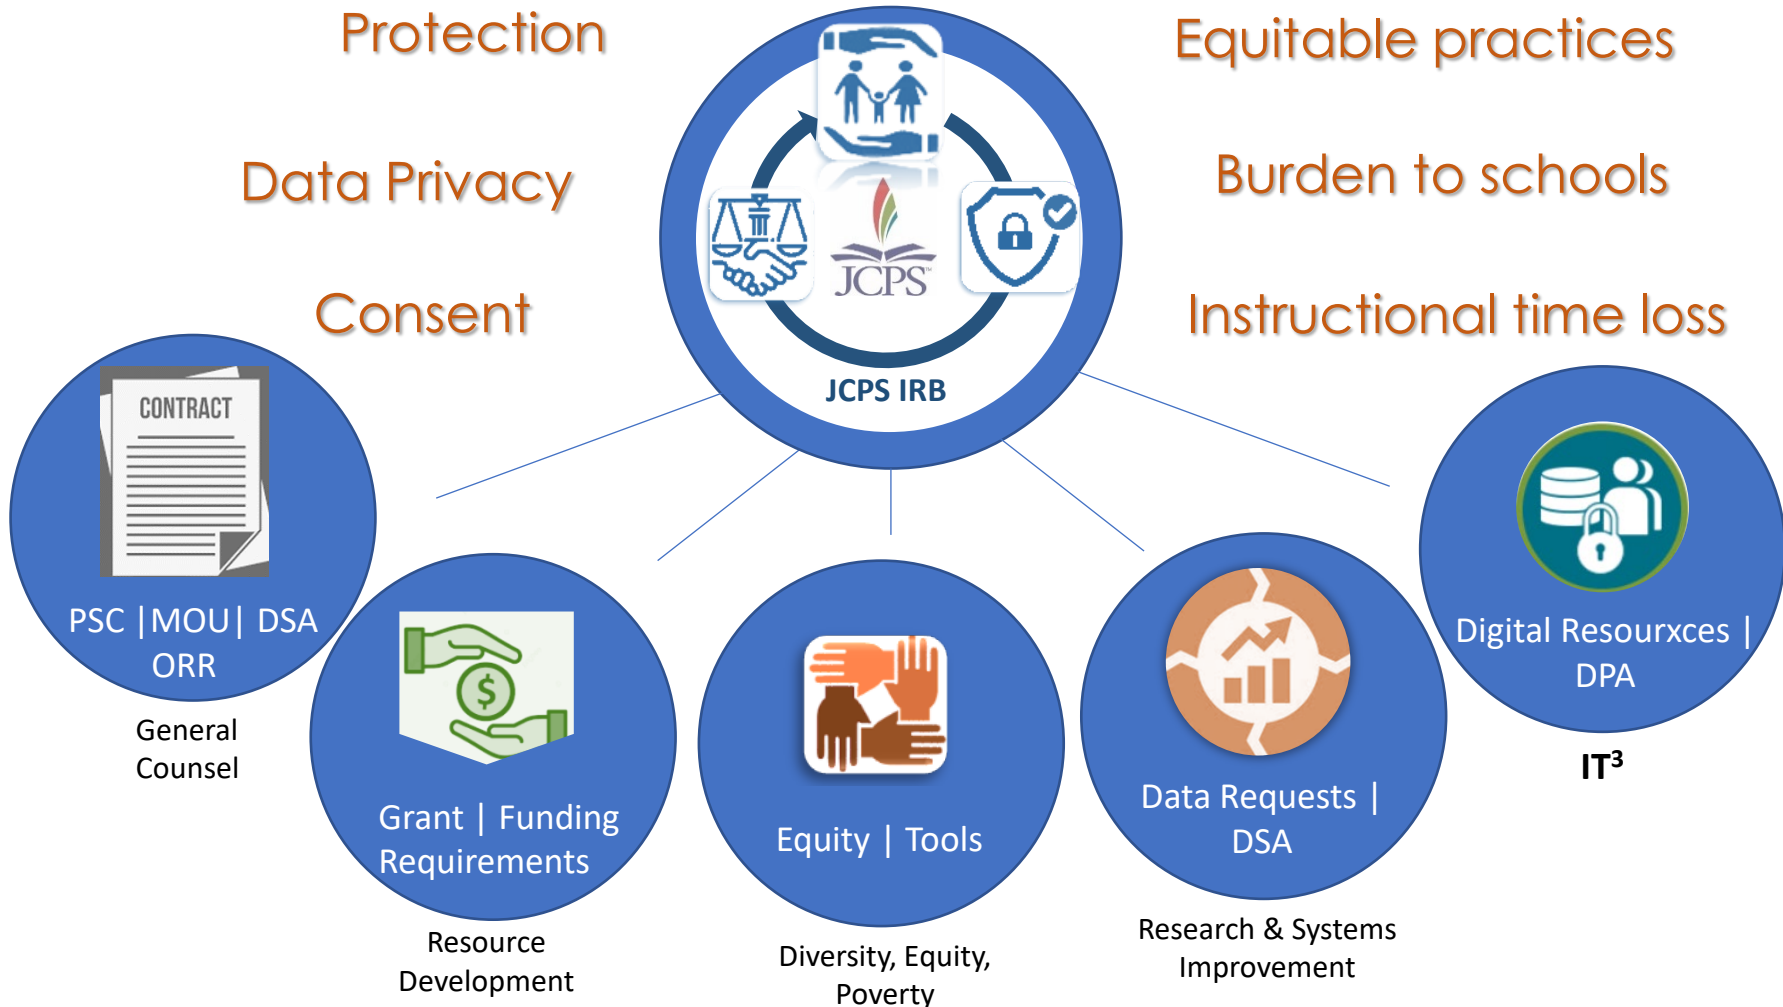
Protection

Data Privacy

Consent

Equitable practices

Burden to schools

Instructional time loss

JCPS

JCPS IRB

CONTRACT

PSC |MOU| DSA ORR

General Counsel

$

Grant | Funding Requirements

Resource Development

Equity | Tools

Diversity, Equity, Poverty

Data Requests | DSA

Research & Systems Improvement

Digital Resourxces | DPA

IT$^3$